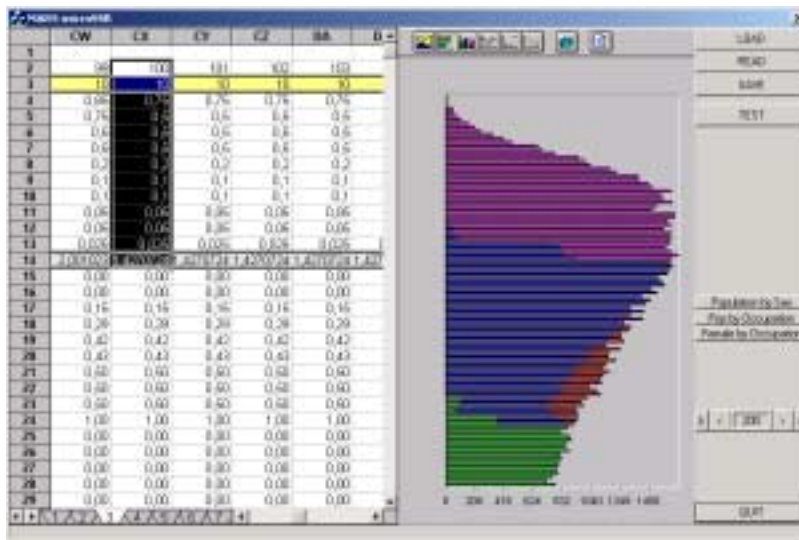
| | CW | CX | CY | CZ | DA |
|---|---|---|---|---|---|
| 1 | | | | | |
| 2 | 99 | 100 | 101 | 102 | 103 |
| 3 | 10 | 10 | 10 | 10 | 10 |
| 4 | 0,86 | 0,76 | 0,76 | 0,76 | 0,76 |
| 5 | 0,76 | 0,6 | 0,6 | 0,6 | 0,6 |
| 6 | 0,6 | 0,6 | 0,6 | 0,6 | 0,6 |
| 7 | 0,6 | 0,6 | 0,6 | 0,6 | 0,6 |
| 8 | 0,2 | 0,2 | 0,2 | 0,2 | 0,2 |
| 9 | 0,1 | 0,1 | 0,1 | 0,1 | 0,1 |
| 10 | 0,1 | 0,1 | 0,1 | 0,1 | 0,1 |
| 11 | 0,06 | 0,06 | 0,06 | 0,06 | 0,06 |
| 12 | 0,06 | 0,06 | 0,06 | 0,06 | 0,06 |
| 13 | 0,026 | 0,026 | 0,026 | 0,026 | 0,026 |
| 14 | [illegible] | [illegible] | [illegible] | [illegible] | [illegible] |
| 15 | 0,00 | 0,00 | 0,00 | 0,00 | 0,00 |
| 16 | 0,00 | 0,00 | 0,00 | 0,00 | 0,00 |
| 17 | 0,15 | 0,15 | 0,15 | 0,15 | 0,15 |
| 18 | 0,29 | 0,29 | 0,29 | 0,29 | 0,29 |
| 19 | 0,42 | 0,42 | 0,42 | 0,42 | 0,42 |
| 20 | 0,43 | 0,43 | 0,43 | 0,43 | 0,43 |
| 21 | 0,60 | 0,60 | 0,60 | 0,60 | 0,60 |
| 22 | 0,60 | 0,60 | 0,60 | 0,60 | 0,60 |
| 23 | 0,60 | 0,60 | 0,60 | 0,60 | 0,60 |
| 24 | 1,00 | 1,00 | 1,00 | 1,00 | 1,00 |
| 25 | 0,00 | 0,00 | 0,00 | 0,00 | 0,00 |
| 26 | 0,00 | 0,00 | 0,00 | 0,00 | 0,00 |
| 27 | 0,00 | 0,00 | 0,00 | 0,00 | 0,00 |
| 28 | 0,00 | 0,00 | 0,00 | 0,00 | 0,00 |
| 29 | 0,00 | 0,00 | 0,00 | 0,00 | 0,00 |

LOAD
READ
SAVE
TEST

Population by Sex
Pop by Occupation
Female by Occupation

200

QUIT